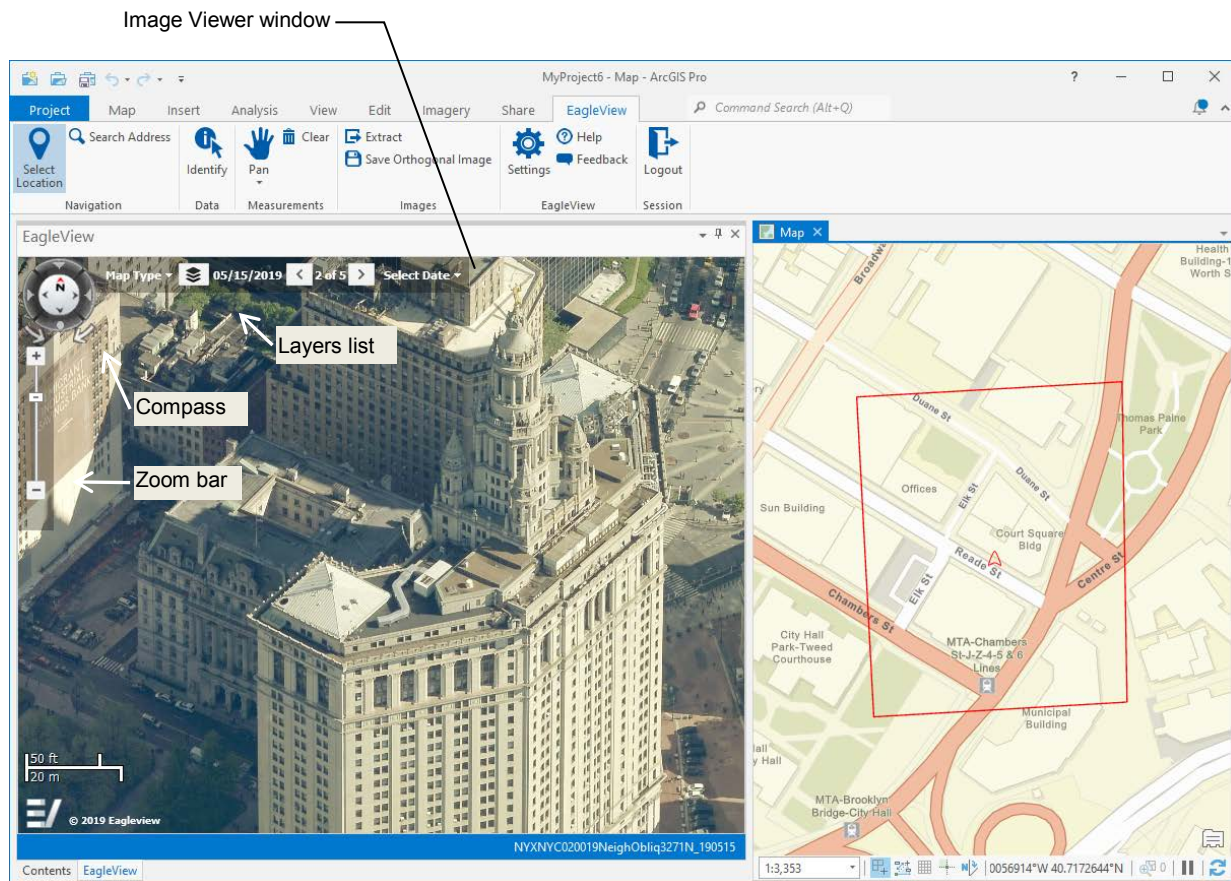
Image Viewer window

MyProject6 - Map - ArcGIS Pro

? — ☐ ✕

Project Map Insert Analysis View Edit Imagery Share EagleView

Command Search (Alt+Q)

Select Location
Search Address
Navigation

Identify
Data

Pan
Clear
Measurements

Extract
Save Orthogonal Image
Images

Settings
Help
Feedback
EagleView

Logout
Session

EagleView

Map Type 05/15/2019 < 2 of 5 > Select Date

Layers list

Compass

Zoom bar

50 ft
20 m

© 2019 Eagleview

NYXNYC020019NeighObliq3271N_190515

Contents EagleView

Map

Broadway
Health Building-1 Worth St
Duane St
Thomas Paine Park
Duane St
Offices
Elk St
Sun Building
Court Square Bldg
Reade St
Centre St
Elk St
Chambers St
City Hall Park-Tweed Courthouse
MTA-Chambers St-J-Z-4-5 & 6 Lines
Municipal Building
all
y Hall
MTA-Brooklyn Bridge-City Hall

1:3,353

0056914°W 40.7172644°N

0